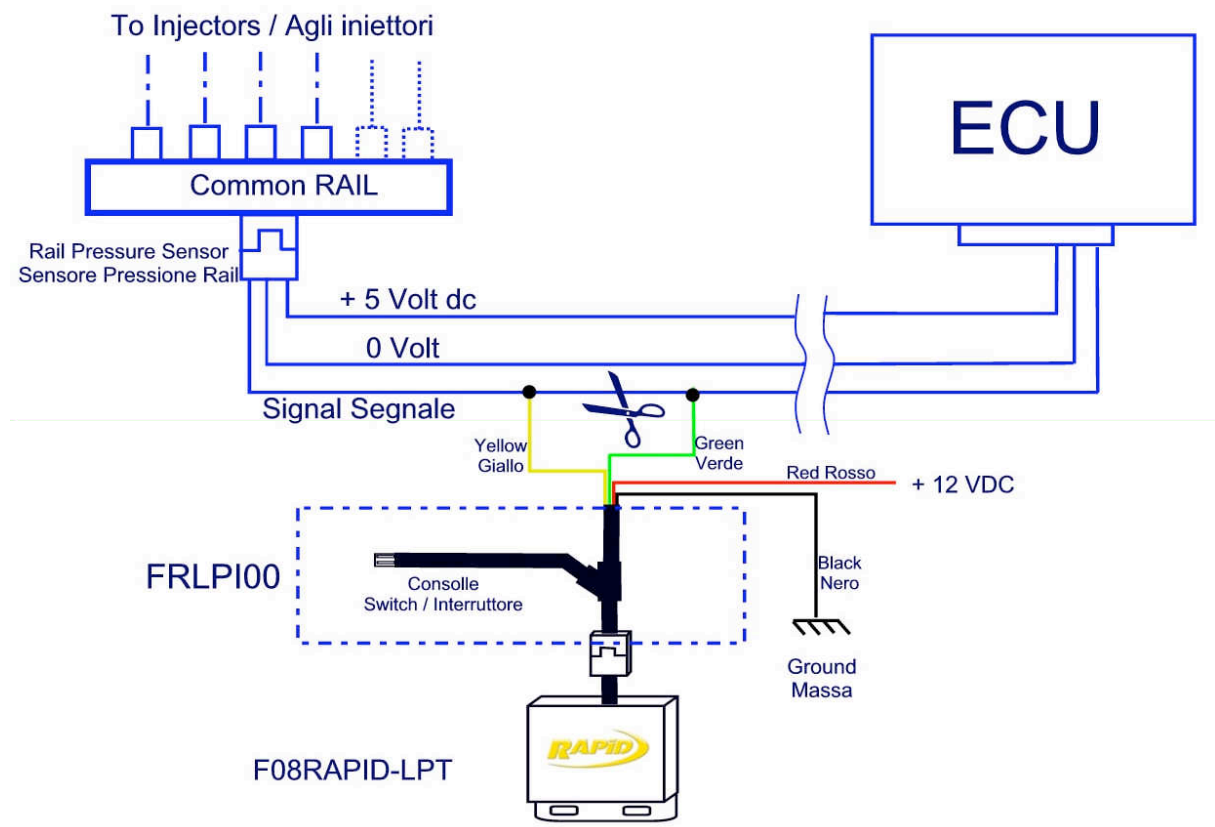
To Injectors / Agli iniettori

ECU

Common RAIL

Rail Pressure Sensor
Sensore Pressione Rail

+ 5 Volt dc

0 Volt

Signal Segnale

Yellow
Giallo

Green
Verde

Red Rosso

+ 12 VDC

FRLPI00

Consolle
Switch / Interruttore

Black
Nero

Ground
Massa

RAPID

F08RAPID-LPT